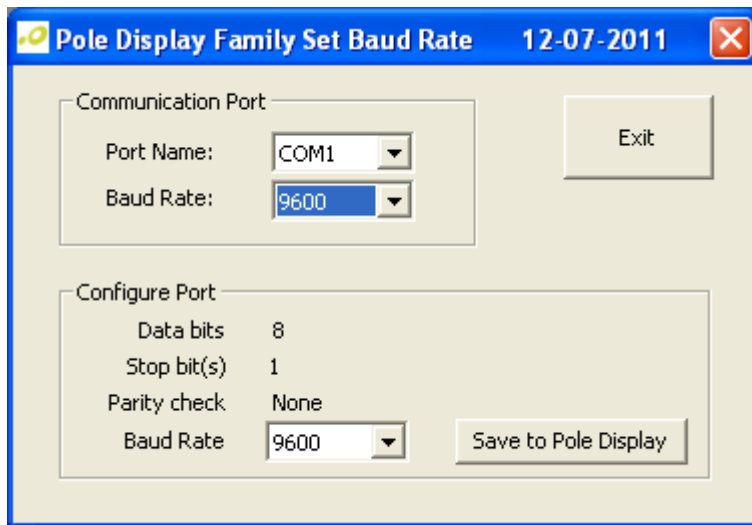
Pole Display Family Set Baud Rate 12-07-2011

Communication Port

Port Name: COM1

Baud Rate: 9600

Exit

Configure Port

Data bits 8

Stop bit(s) 1

Parity check None

Baud Rate 9600

Save to Pole Display